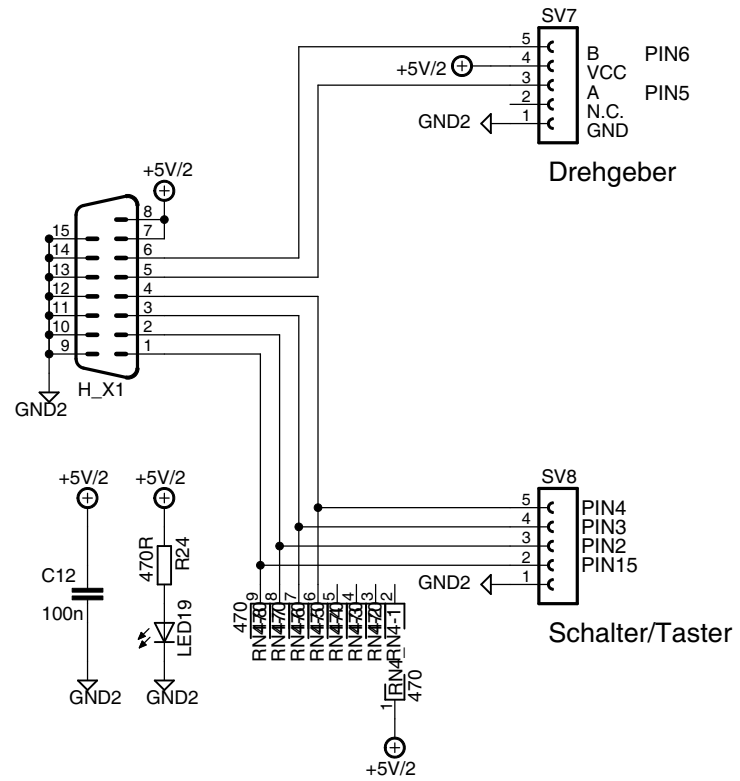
SV7
5
4
3
2
1
B
VCC
A
N.C.
GND
PIN6
PIN5
+5V/2
GND2
Drehgeber

+5V/2
8
7
6
5
4
3
2
1
15
14
13
12
11
10
9
H_X1
GND2

SV8
5
4
3
2
1
PIN4
PIN3
PIN2
PIN15
GND2
Schalter/Taster

+5V/2
C12
100n
GND2

+5V/2
470R
R24
LED19
GND2

470
9
8
7
6
5
4
3
2
RN4-8
RN4-7
RN4-6
RN4-5
RN4-4
RN4-3
RN4-2
RN4-1
1
RN4
470
+5V/2